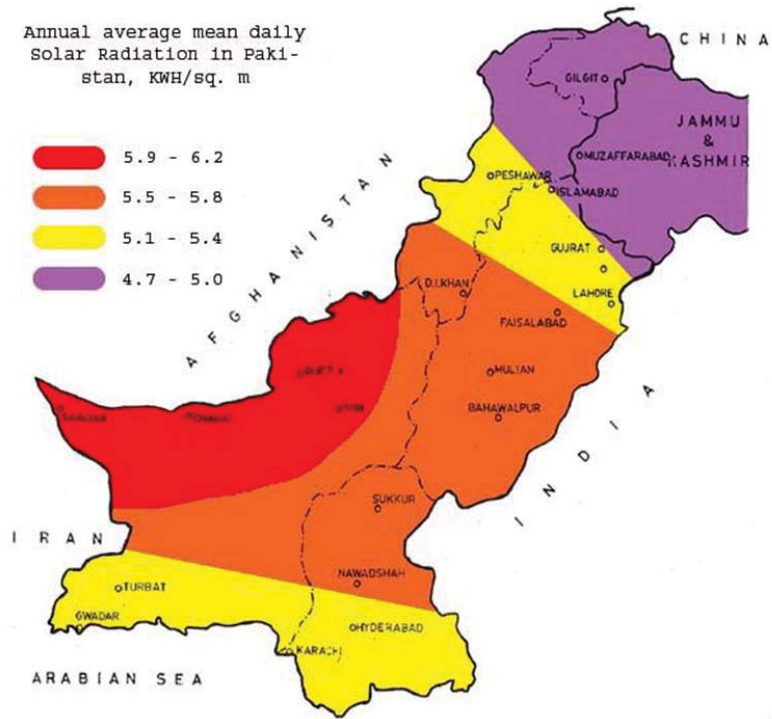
Annual average mean daily Solar Radiation in Pakistan, KWH/sq. m

5.9 - 6.2

5.5 - 5.8

5.1 - 5.4

4.7 - 5.0

CHINA

GILGIT

JAMMU & KASHMIR

MUZAFFARABAD

PESHAWAR

ISLAMABAD

GUJRAT

LAHORE

D.I.KHAN

FAISALABAD

MULTAN

BAHAWALPUR

AFGHANISTAN

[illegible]

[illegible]

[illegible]

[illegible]

INDIA

SUKKUR

IRAN

NAWABSHAH

TURBAT

GWADAR

HYDERABAD

KARACHI

ARABIAN SEA